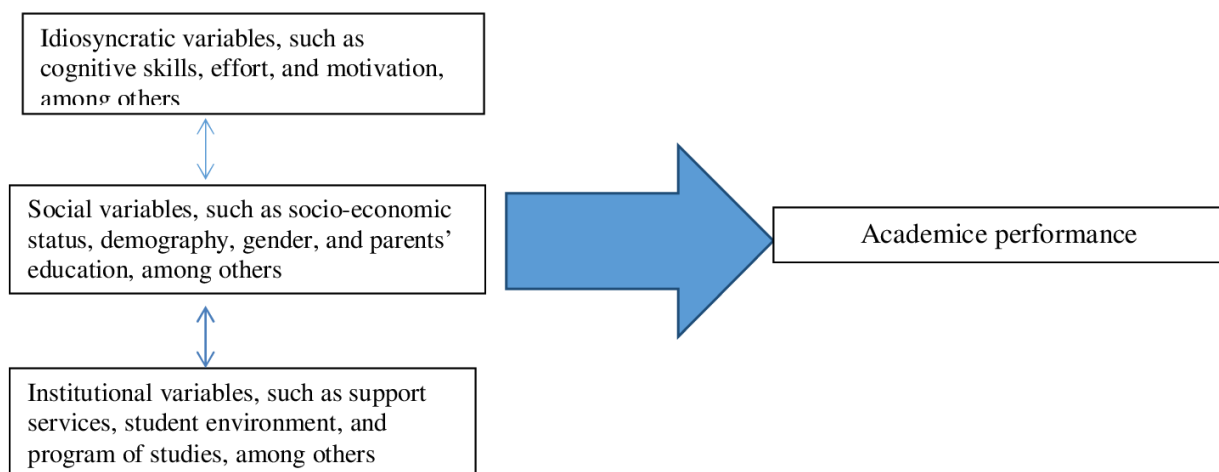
Idiosyncratic variables, such as cognitive skills, effort, and motivation, among others

Social variables, such as socio-economic status, demography, gender, and parents' education, among others

Institutional variables, such as support services, student environment, and program of studies, among others

Academice performance